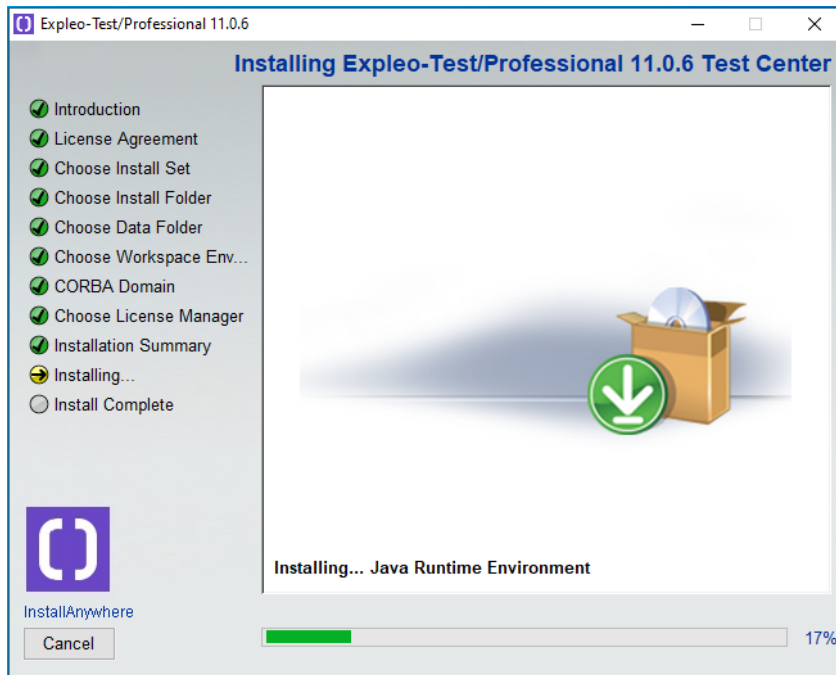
Expleo-Test/Professional 11.0.6

Installing Expleo-Test/Professional 11.0.6 Test Center

Introduction
License Agreement
Choose Install Set
Choose Install Folder
Choose Data Folder
Choose Workspace Env...
CORBA Domain
Choose License Manager
Installation Summary
Installing...
Install Complete

Installing... Java Runtime Environment

InstallAnywhere

Cancel

17%